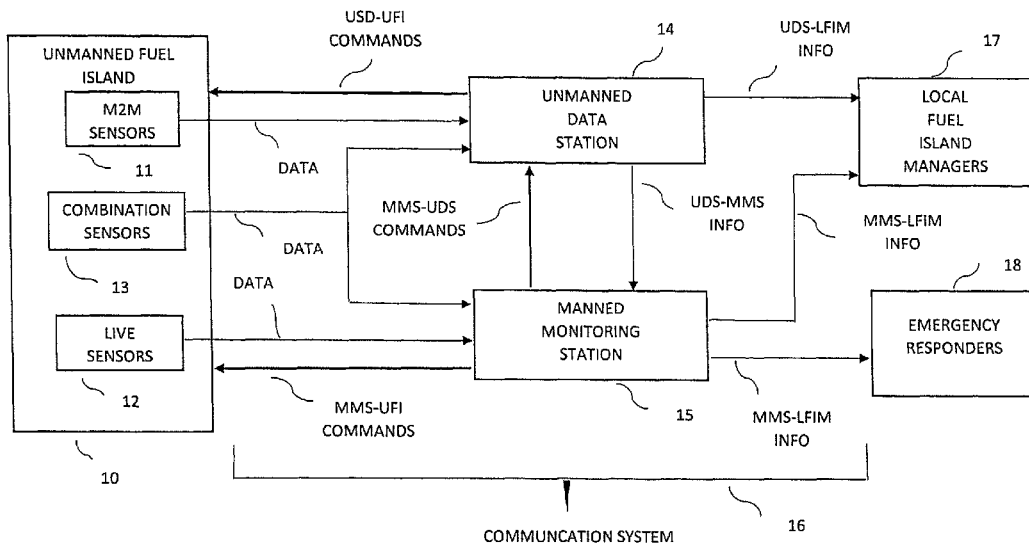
USD-UFI COMMANDS

14

UDS-LFIM INFO

17

UNMANNED FUEL ISLAND

M2M SENSORS

11

DATA

UNMANNED DATA STATION

LOCAL FUEL ISLAND MANAGERS

COMBINATION SENSORS

MMS-UDS COMMANDS

UDS-MMS INFO

DATA

MMS-LFIM INFO

13

DATA

18

MANNED MONITORING STATION

LIVE SENSORS

EMERGENCY RESPONDERS

12

MMS-UFI COMMANDS

15

MMS-LFIM INFO

10

16

COMMUNCATION SYSTEM